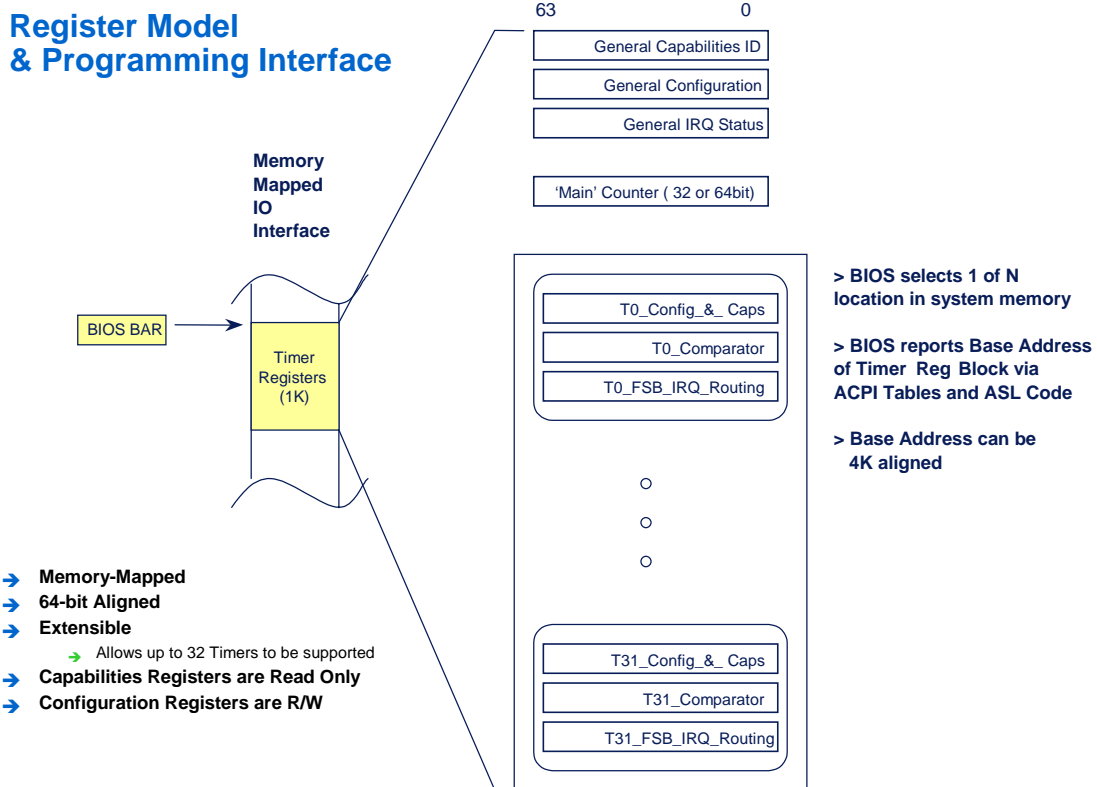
Register Model
& Programming Interface

63

0

General Capabilities ID

General Configuration

General IRQ Status

'Main' Counter ( 32 or 64bit)

Memory Mapped IO Interface

BIOS BAR

Timer Registers (1K)

T0_Config_&_ Caps

T0_Comparator

T0_FSB_IRQ_Routing

T31_Config_&_ Caps

T31_Comparator

T31_FSB_IRQ_Routing

> BIOS selects 1 of N location in system memory

> BIOS reports Base Address of Timer Reg Block via ACPI Tables and ASL Code

> Base Address can be 4K aligned

Memory-Mapped
64-bit Aligned
Extensible
Allows up to 32 Timers to be supported
Capabilities Registers are Read Only
Configuration Registers are R/W